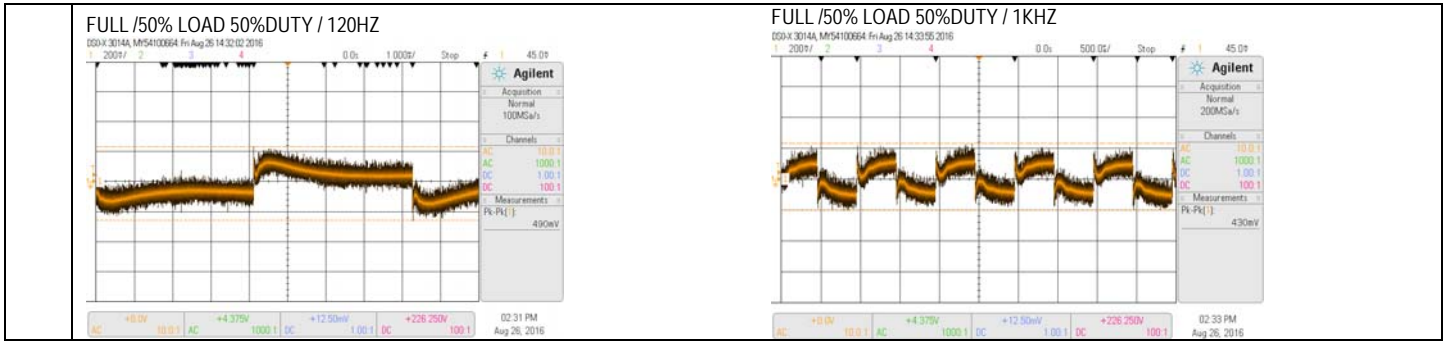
FULL /50% LOAD 50%DUTY / 120HZ

DSO-X 3014A, MY54100664: Fri Aug 26 14:32:02 2016

1 200‡/ 2 3 4 0.0s 1.000‡/ Stop 1 45.0‡

Agilent

Acquisition
Normal
100MSa/s

Channels
AC 10.0:1
AC 1000:1
DC 1.00:1
DC 100:1

Measurements
Pk-Pk(1):
490mV

+0.0V AC 10.0:1 | +4.375V AC 1000:1 | +12.50mV DC 1.00:1 | +226.250V DC 100:1

02:31 PM
Aug 26, 2016

FULL /50% LOAD 50%DUTY / 1KHZ

DSO-X 3014A, MY54100664: Fri Aug 26 14:33:55 2016

1 200‡/ 2 3 4 0.0s 500.0‡/ Stop 1 45.0‡

Agilent

Acquisition
Normal
200MSa/s

Channels
AC 10.0:1
AC 1000:1
DC 1.00:1
DC 100:1

Measurements
Pk-Pk(1):
430mV

+0.0V AC 10.0:1 | +4.375V AC 1000:1 | +12.50mV DC 1.00:1 | +226.250V DC 100:1

02:33 PM
Aug 26, 2016